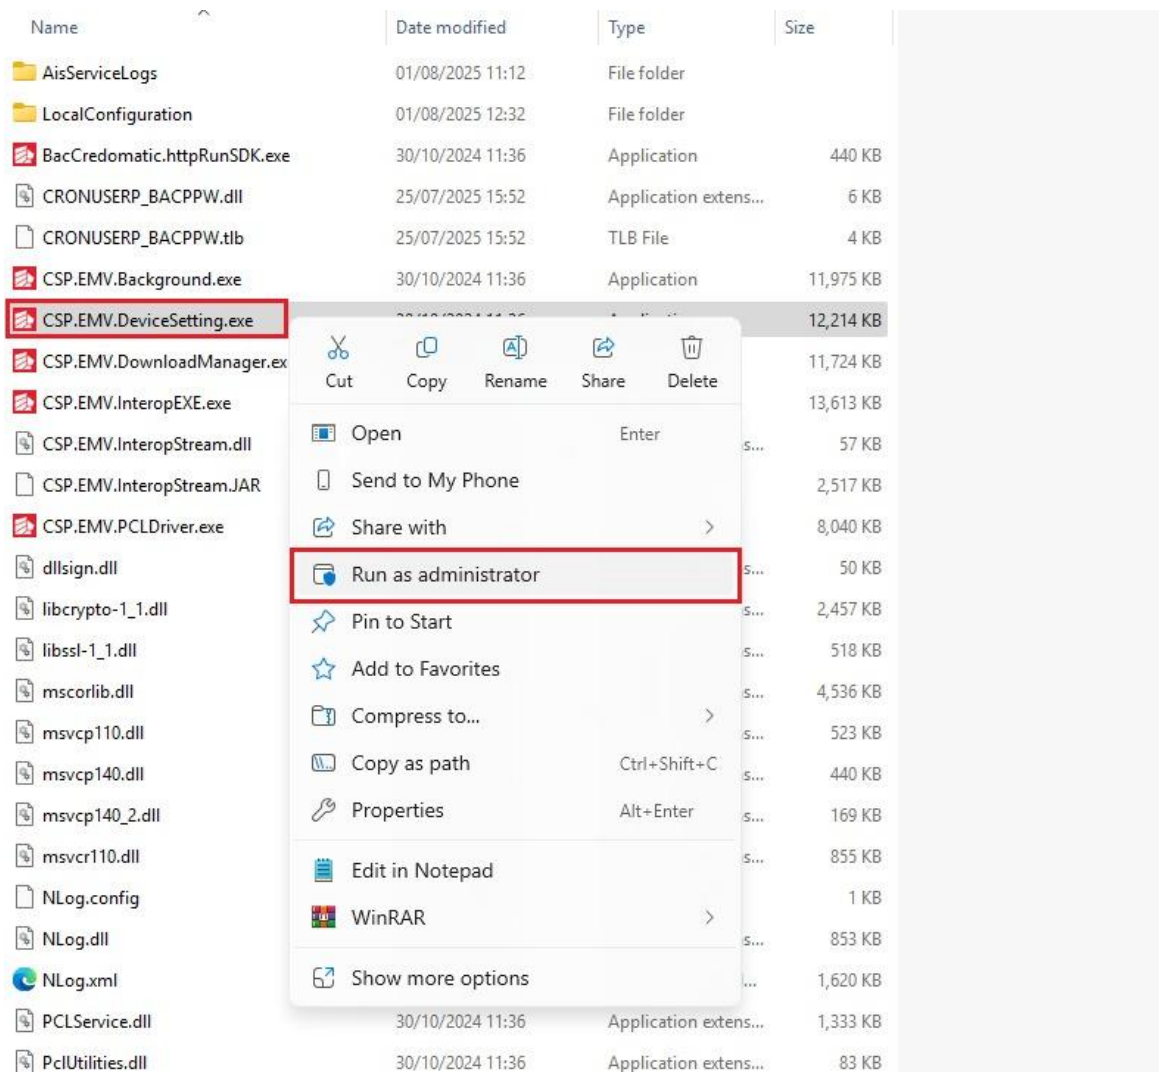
| Name | Date modified | Type | Size |
|---|---|---|---|
| AisServiceLogs | 01/08/2025 11:12 | File folder | |
| LocalConfiguration | 01/08/2025 12:32 | File folder | |
| BacCredomatic.httpRunSDK.exe | 30/10/2024 11:36 | Application | 440 KB |
| CRONUSERP_BACPPW.dll | 25/07/2025 15:52 | Application extens... | 6 KB |
| CRONUSERP_BACPPW.tlb | 25/07/2025 15:52 | TLB File | 4 KB |
| CSP.EMV.Background.exe | 30/10/2024 11:36 | Application | 11,975 KB |
| CSP.EMV.DeviceSetting.exe | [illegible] | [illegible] | 12,214 KB |
| CSP.EMV.DownloadManager.ex | | | 11,724 KB |
| CSP.EMV.InteropEXE.exe | | | 13,613 KB |
| CSP.EMV.InteropStream.dll | | s... | 57 KB |
| CSP.EMV.InteropStream.JAR | | | 2,517 KB |
| CSP.EMV.PCLDriver.exe | | | 8,040 KB |
| dllsign.dll | | s... | 50 KB |
| libcrypto-1_1.dll | | s... | 2,457 KB |
| libssl-1_1.dll | | s... | 518 KB |
| mscorlib.dll | | s... | 4,536 KB |
| msvcp110.dll | | s... | 523 KB |
| msvcp140.dll | | s... | 440 KB |
| msvcp140_2.dll | | s... | 169 KB |
| msvcr110.dll | | s... | 855 KB |
| NLog.config | | | 1 KB |
| NLog.dll | | s... | 853 KB |
| NLog.xml | | ... | 1,620 KB |
| PCLService.dll | 30/10/2024 11:36 | Application extens... | 1,333 KB |
| PclUtilities.dll | 30/10/2024 11:36 | Application extens... | 83 KB |

Cut Copy Rename Share Delete
Open Enter
Send to My Phone
Share with
Run as administrator
Pin to Start
Add to Favorites
Compress to...
Copy as path Ctrl+Shift+C
Properties Alt+Enter
Edit in Notepad
WinRAR
Show more options